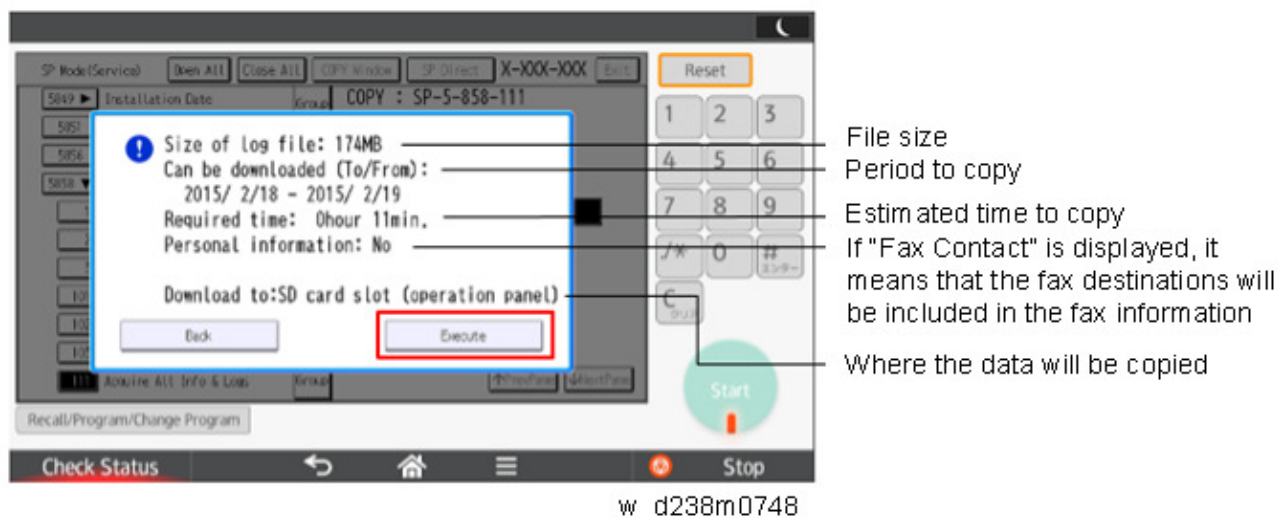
SP Mode(Service) Open All Close All COPY Window SP Direct X-XXX-XXX Exit

Reset

5849 ▶ Installation Date

Group COPY : SP-5-858-111

5851

5856

5858 ▼

Size of log file: 174MB
Can be downloaded (To/From):
2015/ 2/18 - 2015/ 2/19
Required time: 0hour 11min.
Personal information: No

Download to:SD card slot (operation panel)

Back

Execute

111 Acquire All Info & Logs

Group

↑PrevPage ↓NextPage

1 2 3
4 5 6
7 8 9
./* 0 #
C

Start

Recall/Program/Change Program

Check Status

Stop

File size

Period to copy

Estimated time to copy

If "Fax Contact" is displayed, it means that the fax destinations will be included in the fax information

Where the data will be copied

w d238m0748